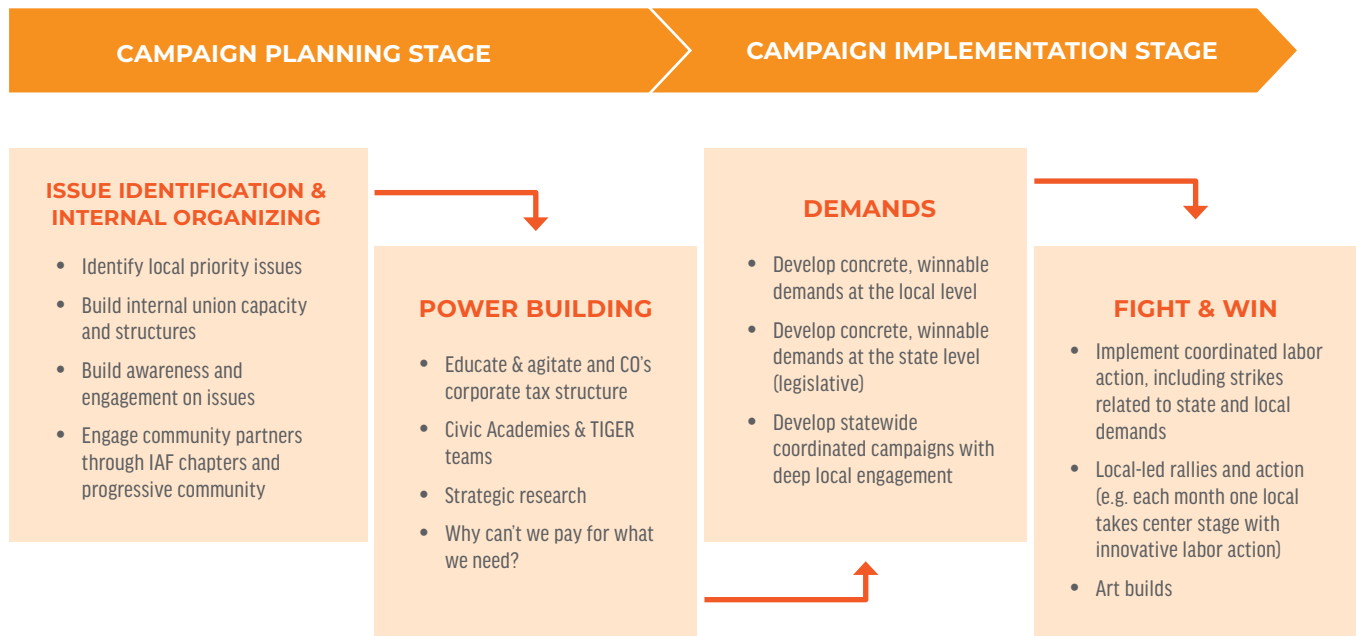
CAMPAIGN PLANNING STAGE

CAMPAIGN IMPLEMENTATION STAGE

ISSUE IDENTIFICATION & INTERNAL ORGANIZING

- Identify local priority issues
- Build internal union capacity and structures
- Build awareness and engagement on issues
- Engage community partners through IAF chapters and progressive community

POWER BUILDING

- Educate & agitate and CO's corporate tax structure
- Civic Academies & TIGER teams
- Strategic research
- Why can't we pay for what we need?

DEMANDS

- Develop concrete, winnable demands at the local level
- Develop concrete, winnable demands at the state level (legislative)
- Develop statewide coordinated campaigns with deep local engagement

FIGHT & WIN

- Implement coordinated labor action, including strikes related to state and local demands
- Local-led rallies and action (e.g. each month one local takes center stage with innovative labor action)
- Art builds